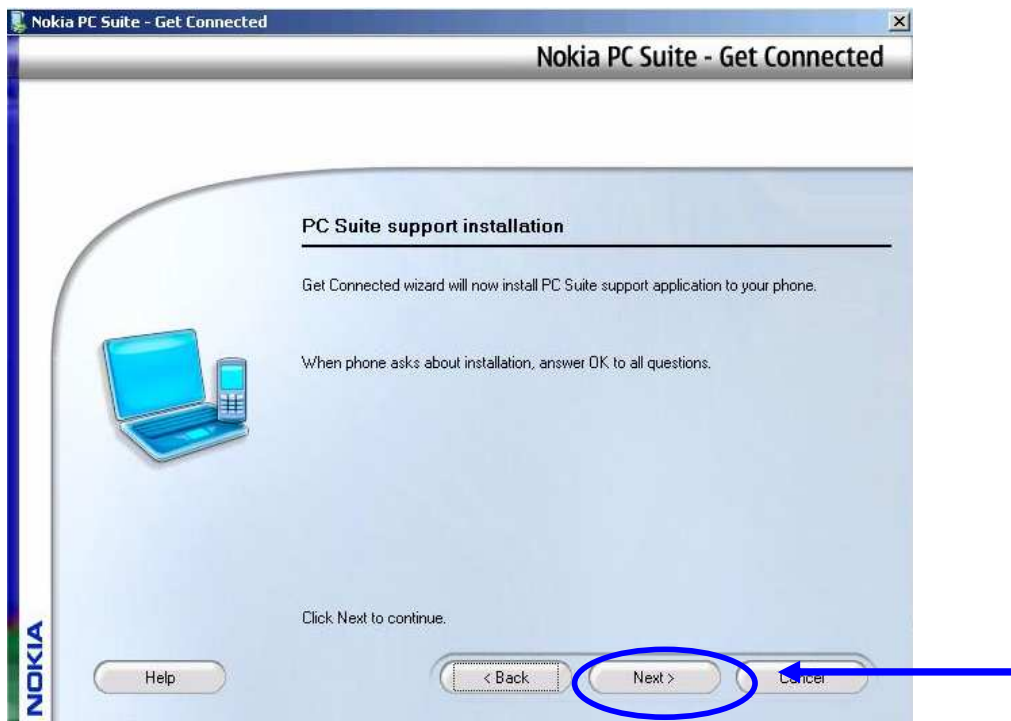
Nokia PC Suite - Get Connected

Nokia PC Suite - Get Connected

PC Suite support installation

Get Connected wizard will now install PC Suite support application to your phone.

When phone asks about installation, answer OK to all questions.

Click Next to continue.

NOKIA

Help

< Back

Next >

Cancel